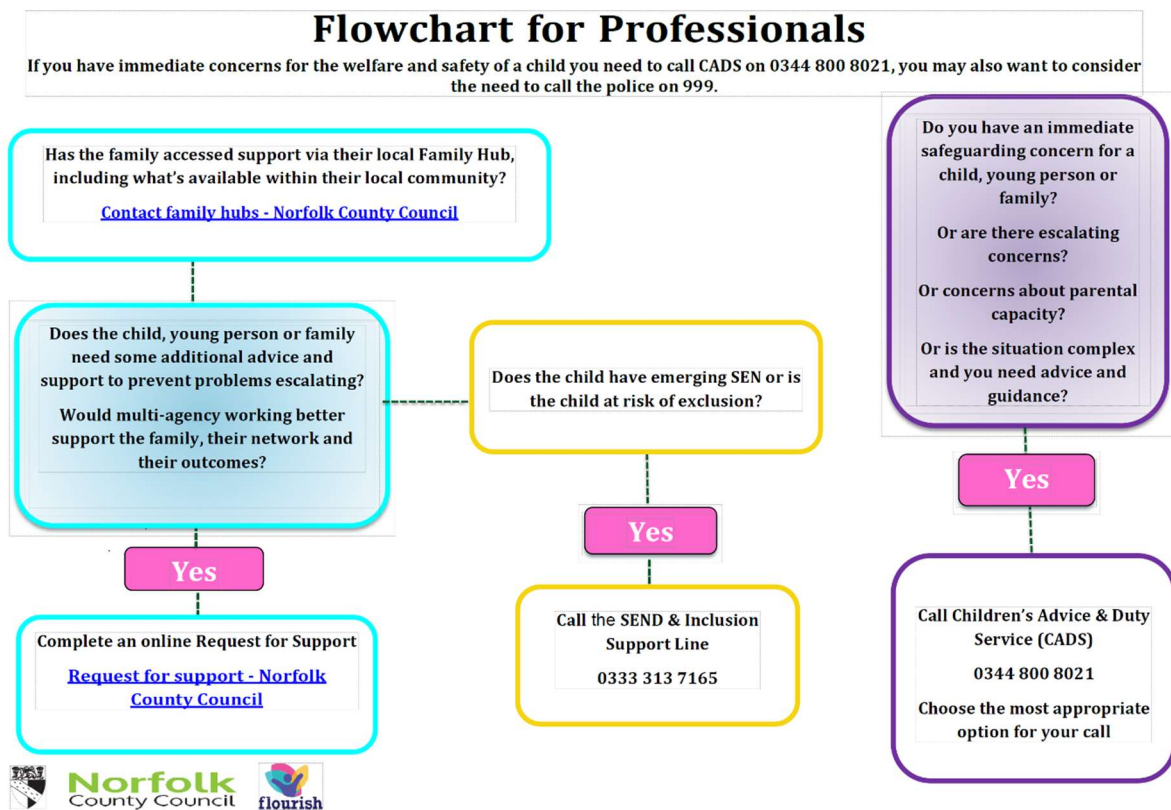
# Flowchart for Professionals

If you have immediate concerns for the welfare and safety of a child you need to call CADS on 0344 800 8021, you may also want to consider the need to call the police on 999.

Has the family accessed support via their local Family Hub, including what's available within their local community?

Contact family hubs - Norfolk County Council

Does the child, young person or family need some additional advice and support to prevent problems escalating?

Would multi-agency working better support the family, their network and their outcomes?

Yes

Complete an online Request for Support

Request for support - Norfolk County Council

Does the child have emerging SEN or is the child at risk of exclusion?

Yes

Call the SEND & Inclusion Support Line

0333 313 7165

Do you have an immediate safeguarding concern for a child, young person or family?

Or are there escalating concerns?

Or concerns about parental capacity?

Or is the situation complex and you need advice and guidance?

Yes

Call Children's Advice & Duty Service (CADS)

0344 800 8021

Choose the most appropriate option for your call

Norfolk County Council

flourish